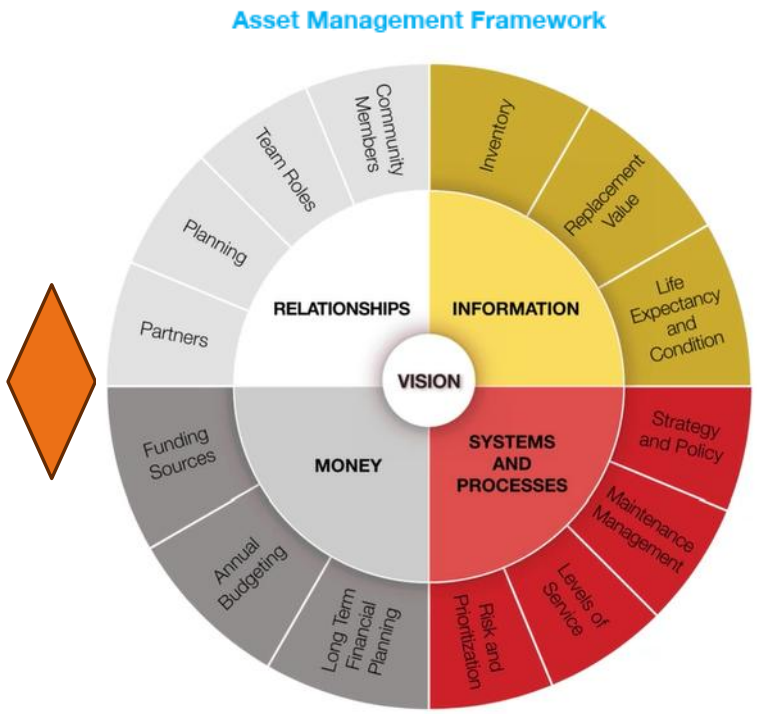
Asset Management Framework

Community Members

Team Roles

Planning

Partners

RELATIONSHIPS

Inventory

Replacement Value

Life Expectancy and Condition

INFORMATION

VISION

MONEY

Funding Sources

Annual Budgeting

Long Term Financial Planning

SYSTEMS AND PROCESSES

Strategy and Policy

Maintenance Management

Levels of Service

Risk and Prioritization